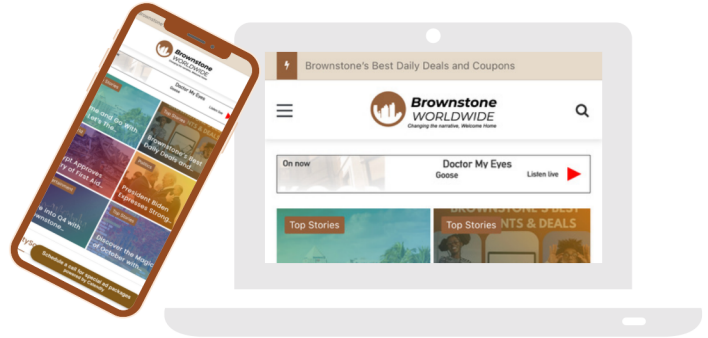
Brownstone WORLDWIDE

Doctor My Eyes

Listen live

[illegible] and Go With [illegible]

Brownstone's Best Daily Deals and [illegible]

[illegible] Approves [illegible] of Fest Act...

President Biden Expresses Strong...

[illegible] into Q4 with Brownstone...

Top Stories

Discover the Magic of October with...

Schedule a call for special ad packages

Brownstone's Best Daily Deals and Coupons

Brownstone WORLDWIDE
Changing the narrative, Welcome Home

On now
Doctor My Eyes
Goose
Listen live

Top Stories

Top Stories

BROWNSTONE'S BEST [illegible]NTS & DEALS